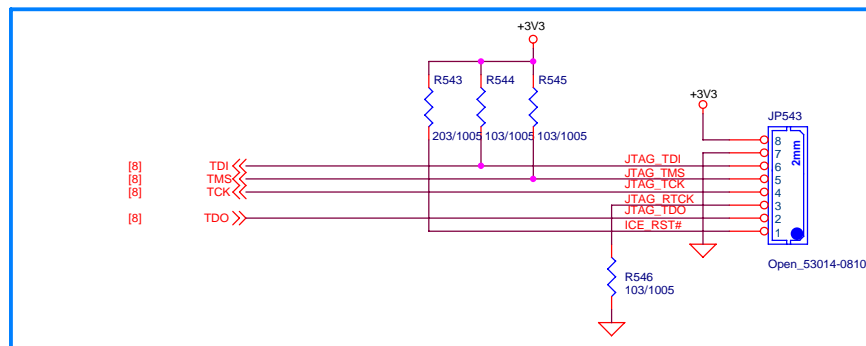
+3V3

R543
R544
R545

203/1005
103/1005
103/1005

+3V3

JP543

[8] TDI
[8] TMS
[8] TCK
[8] TDO

JTAG_TDI
JTAG_TMS
JTAG_TCK
JTAG_RTCK
JTAG_TDO
ICE_RST#

8
7
6
5
4
3
2
1

2mm

R546
103/1005

Open_53014-0810